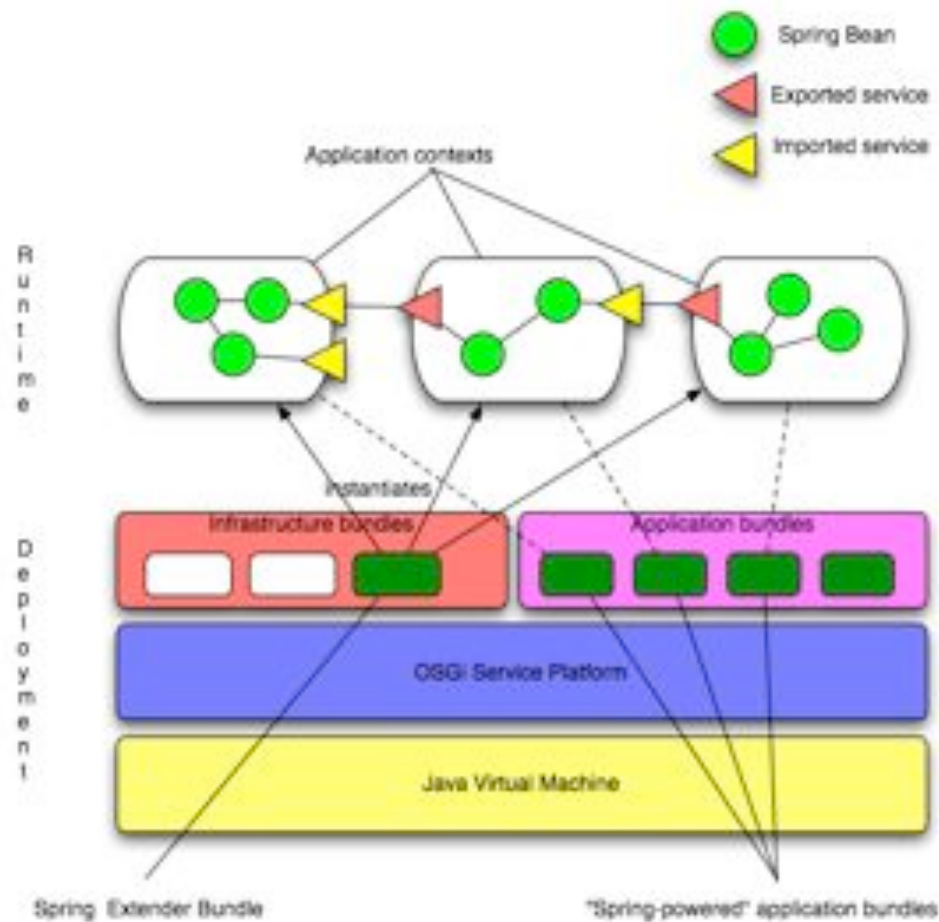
Spring Bean
Exported service
Imported service

Application contexts

R
u
n
t
i
m
e

Instantiates

Infrastructure bundles
Application bundles

D
e
p
l
o
y
m
e
n
t

OSGi Service Platform

Java Virtual Machine

Spring Extender Bundle
"Spring-powered" application bundles